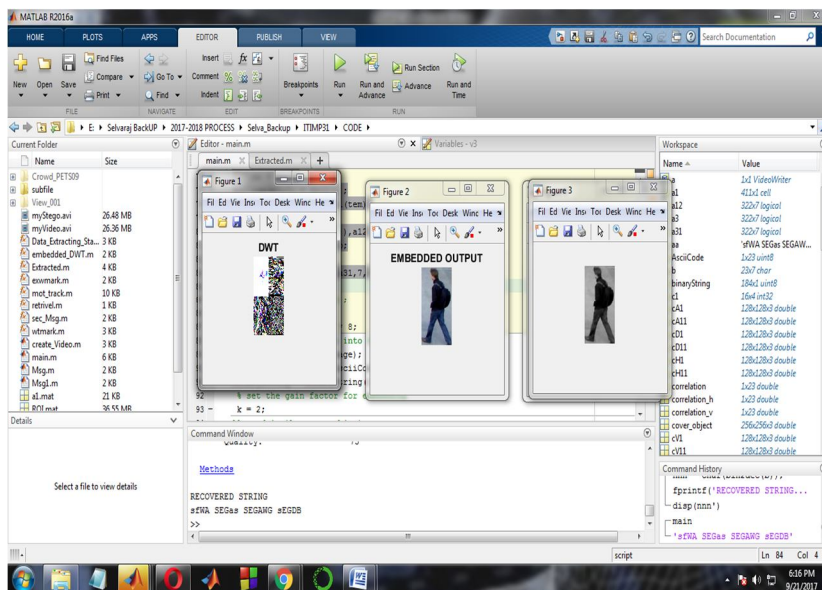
MATLAB R2016a

HOME PLOTS APPS EDITOR PUBLISH VIEW

Search Documentation

New Open Save Find Files Compare Print Go To Find Insert Comment Indent Breakpoints Run Run and Advance Run Section Advance Run and Time

FILE NAVIGATE EDIT BREAKPOINTS RUN

E: ▸ Selvaraj BackUP ▸ 2017-2018 PROCESS ▸ Selva_Backup ▸ ITIMP31 ▸ CODE ▸

Current Folder

Editor - main.m

Variables - v3

Workspace

| Name | Size |
|---|---|
| Crowd_PETS09 | |
| subfile | |
| View_001 | |
| myStego.avi | 26.48 MB |
| myVideo.avi | 26.36 MB |
| Data_Extracting_Sta... | 3 KB |
| embedded_DWT.m | 2 KB |
| Extracted.m | 4 KB |
| exwmark.m | 2 KB |
| mot_track.m | 10 KB |
| retrivel.m | 1 KB |
| sec_Msg.m | 2 KB |
| wtmark.m | 3 KB |
| create_Video.m | 3 KB |
| main.m | 6 KB |
| Msg.m | 2 KB |
| Msg1.m | 2 KB |
| a1.mat | 21 KB |
| ROI.mat | 36.55 MB |

Details

Select a file to view details

main.m × Extracted.m × +

Figure 1

Fil Ed Vie Ins Tor Desk Winc He

DWT

Figure 2

Fil Ed Vie Ins Tor Desk Winc He

EMBEDDED OUTPUT

Figure 3

Fil Ed Vie Ins Tor Desk Winc He

(tem

),al

31,7,

8;
into
ge);
sciiCo
ring(

92 % set the gain factor for
93 - k = 2;

Command Window

Quality: 75

Methods

RECOVERED STRING
sfWA SEGas SEGAWG sEGDB
>>

| Name ▲ | Value |
|---|---|
| a | 1x1 VideoWriter |
| a1 | 411x1 cell |
| a12 | 322x7 logical |
| a3 | 322x7 logical |
| a31 | 322x7 logical |
| aa | 'sfWA SEGas SEGAW... |
| AsciiCode | 1x23 uint8 |
| b | 23x7 char |
| binaryString | 184x1 uint8 |
| c1 | 16x4 int32 |
| cA1 | 128x128x3 double |
| cA11 | 128x128x3 double |
| cD1 | 128x128x3 double |
| cD11 | 128x128x3 double |
| cH1 | 128x128x3 double |
| cH11 | 128x128x3 double |
| correlation | 1x23 double |
| correlation_h | 1x23 double |
| correlation_v | 1x23 double |
| cover_object | 256x256x3 double |
| cV1 | 128x128x3 double |
| cV11 | 128x128x3 double |

Command History

nnn= char(bin2dec(b));
fprintf('RECOVERED STRING...
disp(nnn')
main
'sfWA SEGas SEGAWG sEGDB'

script Ln 84 Col 4

6:16 PM
9/21/2017